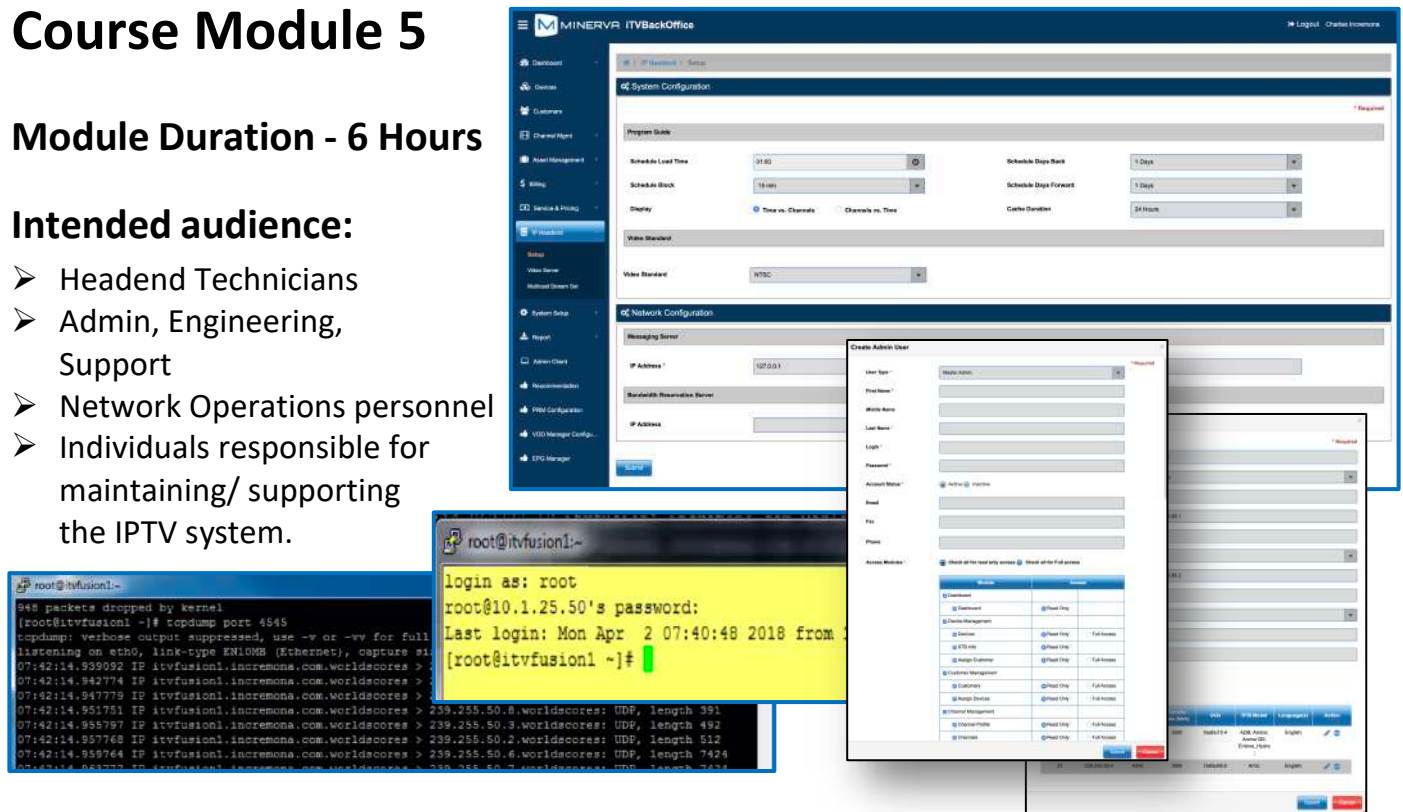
Course Module 5

Module Duration - 6 Hours

Intended audience:

- Headend Technicians
- Admin, Engineering, Support
- Network Operations personnel
- Individuals responsible for maintaining/ supporting the IPTV system.

MINERVA iTVBackOffice

Logout Charles Incremona

Dashboard
Devices
Customers
Channel Mgmt
Asset Management
Billing
Service & Pricing
IP Headend
Setup
Video Server
Multicast Stream Set
System Setup
Report
Admin Client
Recommendation
PRM Configuration
VOD Manager Configu...
EPG Manager

System Configuration

* Required

Program Guide

Schedule Load Time | 01:00
Schedule Days Back | 1 Days
Schedule Block | 15 min
Schedule Days Forward | 1 Days
Display | Time vs. Channels | Channels vs. Time
Cache Duration | 24 Hours

Video Standard

Video Standard | NTSC

Network Configuration

Messaging Server

IP Address * | 127.0.0.1

Bandwidth Reservation Server

IP Address

Submit

Create Admin User

* Required

User Type *
First Name *
Middle Name
Last Name *
Login *
Password *
Account Status * | Active | Inactive
Email
Fax
Phone
Access Modules * | Check all for read only access | Check all for Full access

| Module | Access | |
|---|---|---|
| Dashboard | | |
| Dashboard | Read Only | |
| Device Management | | |
| Devices | Read Only | Full Access |
| STB Info | Read Only | |
| Assign Customer | Read Only | Full Access |
| Customer Management | | |
| Customers | Read Only | Full Access |
| Assign Devices | Read Only | Full Access |
| Channel Management | | |
| Channel Profile | Read Only | Full Access |
| Channels | Read Only | Full Access |

Submit Cancel

root@itvfusion1:~

login as: root
root@10.1.25.50's password:
Last login: Mon Apr 2 07:40:48 2018 from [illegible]
[root@itvfusion1 ~]#

root@itvfusion1:~

948 packets dropped by kernel
[root@itvfusion1 ~]# tcpdump port 4545
tcpdump: verbose output suppressed, use -v or -vv for full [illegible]
listening on eth0, link-type EN10MB (Ethernet), capture si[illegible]
07:42:14.939092 IP itvfusion1.incremona.com.worldscores > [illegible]
07:42:14.942774 IP itvfusion1.incremona.com.worldscores > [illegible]
07:42:14.947779 IP itvfusion1.incremona.com.worldscores > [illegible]
07:42:14.951751 IP itvfusion1.incremona.com.worldscores > 239.255.50.8.worldscores: UDP, length 391
07:42:14.955797 IP itvfusion1.incremona.com.worldscores > 239.255.50.3.worldscores: UDP, length 492
07:42:14.957768 IP itvfusion1.incremona.com.worldscores > 239.255.50.2.worldscores: UDP, length 512
07:42:14.959764 IP itvfusion1.incremona.com.worldscores > 239.255.50.6.worldscores: UDP, length 7424